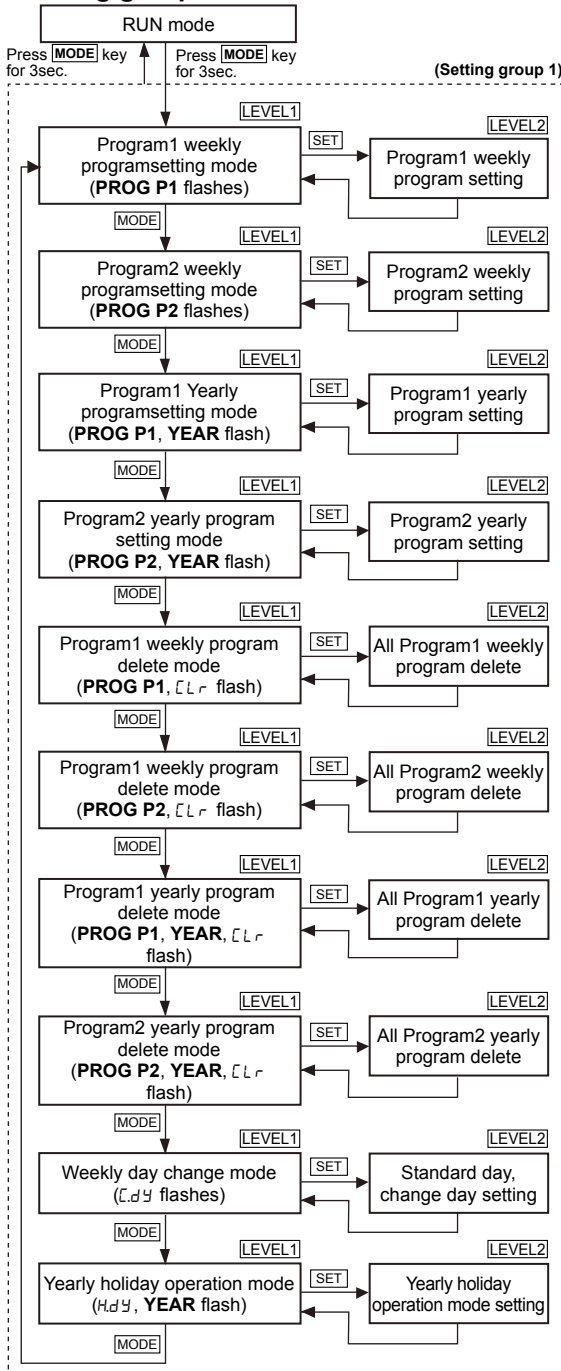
RUN mode

Press MODE key for 3sec.

Press MODE key for 3sec.

(Setting group 1)

LEVEL1

Program1 weekly programsetting mode (PROG P1 flashes)

SET

LEVEL2

Program1 weekly program setting

MODE

LEVEL1

Program2 weekly programsetting mode (PROG P2 flashes)

SET

LEVEL2

Program2 weekly program setting

MODE

LEVEL1

Program1 Yearly programsetting mode (PROG P1, YEAR flash)

SET

LEVEL2

Program1 yearly program setting

MODE

LEVEL1

Program2 yearly program setting mode (PROG P2, YEAR flash)

SET

LEVEL2

Program2 yearly program setting

MODE

LEVEL1

Program1 weekly program delete mode (PROG P1, CLr flash)

SET

LEVEL2

All Program1 weekly program delete

MODE

LEVEL1

Program1 weekly program delete mode (PROG P2, CLr flash)

SET

LEVEL2

All Program2 weekly program delete

MODE

LEVEL1

Program1 yearly program delete mode (PROG P1, YEAR, CLr flash)

SET

LEVEL2

All Program1 yearly program delete

MODE

LEVEL1

Program2 yearly program delete mode (PROG P2, YEAR, CLr flash)

SET

LEVEL2

All Program2 yearly program delete

MODE

LEVEL1

Weekly day change mode (C.dY flashes)

SET

LEVEL2

Standard day, change day setting

MODE

LEVEL1

Yearly holiday operation mode (H.dY, YEAR flash)

SET

LEVEL2

Yearly holiday operation mode setting

MODE